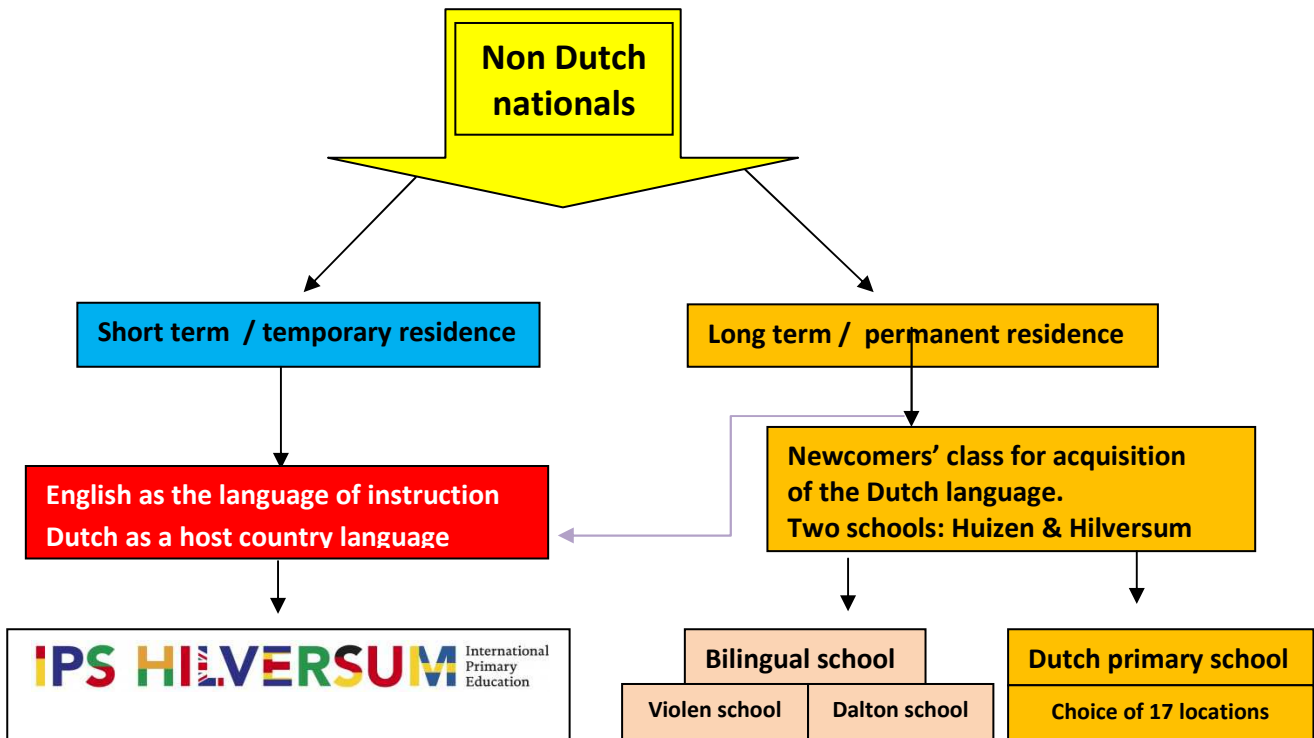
Non Dutch nationals

Short term / temporary residence

Long term / permanent residence

English as the language of instruction
Dutch as a host country language

Newcomers' class for acquisition of the Dutch language.
Two schools: Huizen & Hilversum

IPS HILVERSUM International Primary Education

Bilingual school

Violen school

Dalton school

Dutch primary school

Choice of 17 locations